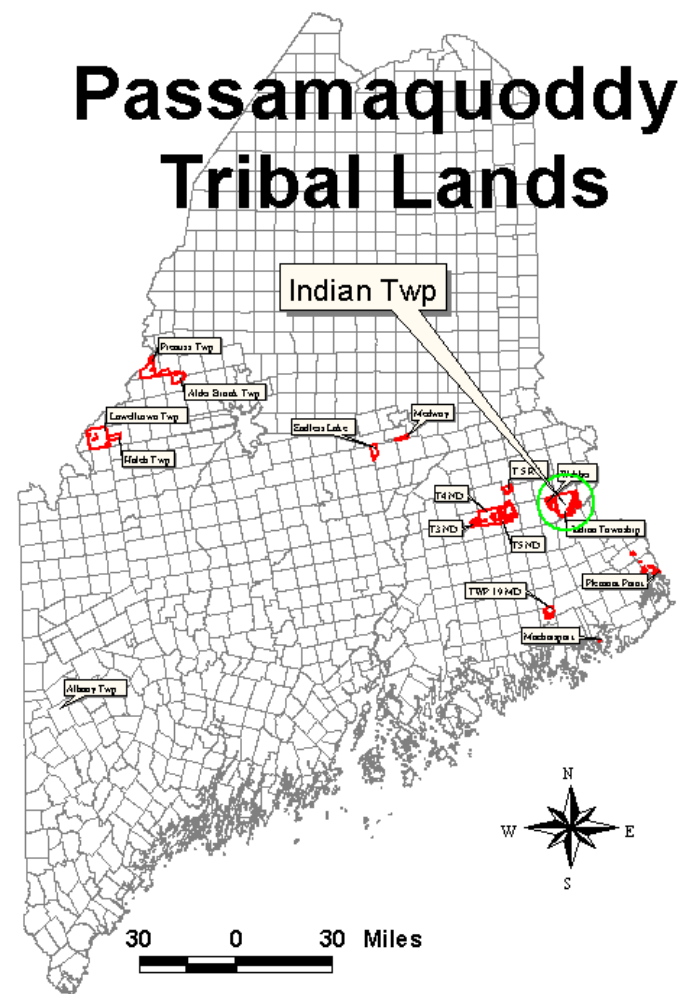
Passamaquoddy Tribal Lands

Indian Twp

Prentiss Twp

Alder Brook Twp

Lowelltown Twp

Hatch Twp

Endless Lake

Medway

T 5 R

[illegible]

T4 ND

T3 ND

T5 ND

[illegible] Township

TWP 19 MD

Pleasant Point

Machiasport

Albany Twp

N

W

E

S

30 0 30 Miles